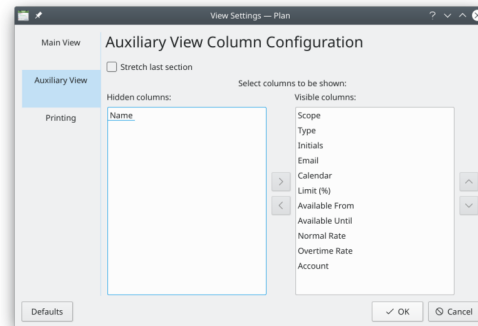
View Settings — Plan

Main View

Auxiliary View

Printing

Auxiliary View Column Configuration

Stretch last section

Select columns to be shown:

Hidden columns:

Name

Visible columns:

Scope
Type
Initials
Email
Calendar
Limit (%)
Available From
Available Until
Normal Rate
Overtime Rate
Account

Defaults

OK

Cancel